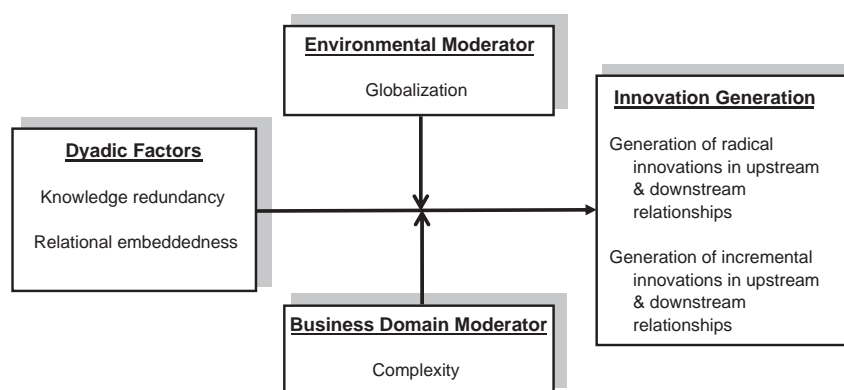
Environmental Moderator

Globalization

Dyadic Factors

Knowledge redundancy

Relational embeddedness

Innovation Generation

Generation of radical innovations in upstream & downstream relationships

Generation of incremental innovations in upstream & downstream relationships

Business Domain Moderator

Complexity